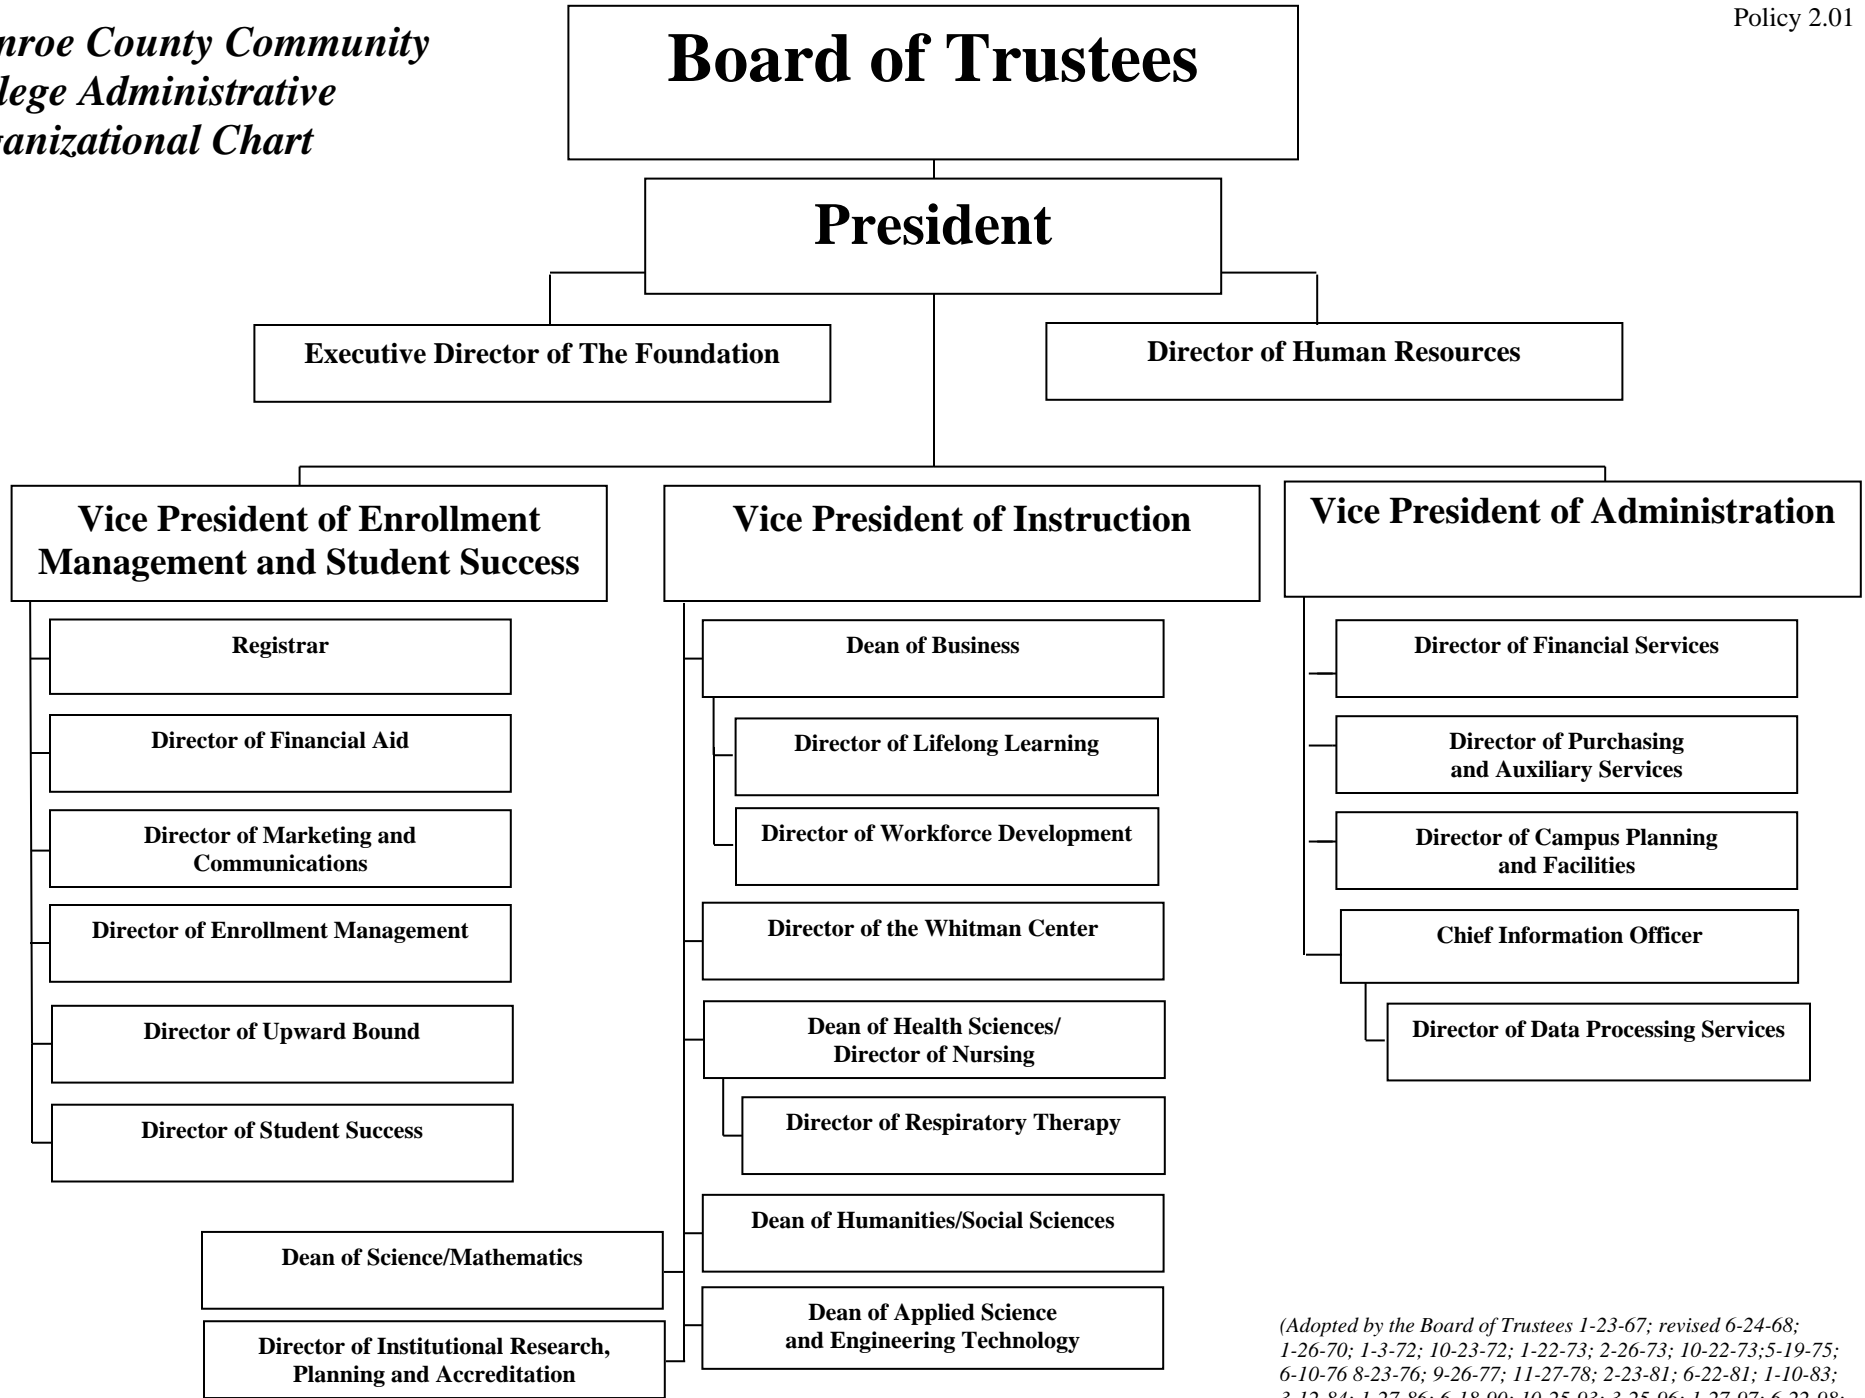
nroe County Community
llege Administrative
ganizational Chart

Policy 2.01

Board of Trustees

President

Executive Director of The Foundation

Director of Human Resources

Vice President of Enrollment Management and Student Success

Registrar

Director of Financial Aid

Director of Marketing and Communications

Director of Enrollment Management

Director of Upward Bound

Director of Student Success

Vice President of Instruction

Dean of Business

Director of Lifelong Learning

Director of Workforce Development

Director of the Whitman Center

Dean of Health Sciences/ Director of Nursing

Director of Respiratory Therapy

Dean of Humanities/Social Sciences

Dean of Science/Mathematics

Dean of Applied Science and Engineering Technology

Director of Institutional Research, Planning and Accreditation

Vice President of Administration

Director of Financial Services

Director of Purchasing and Auxiliary Services

Director of Campus Planning and Facilities

Chief Information Officer

Director of Data Processing Services

(Adopted by the Board of Trustees 1-23-67; revised 6-24-68; 1-26-70; 1-3-72; 10-23-72; 1-22-73; 2-26-73; 10-22-73;5-19-75; 6-10-76 8-23-76; 9-26-77; 11-27-78; 2-23-81; 6-22-81; 1-10-83; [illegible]